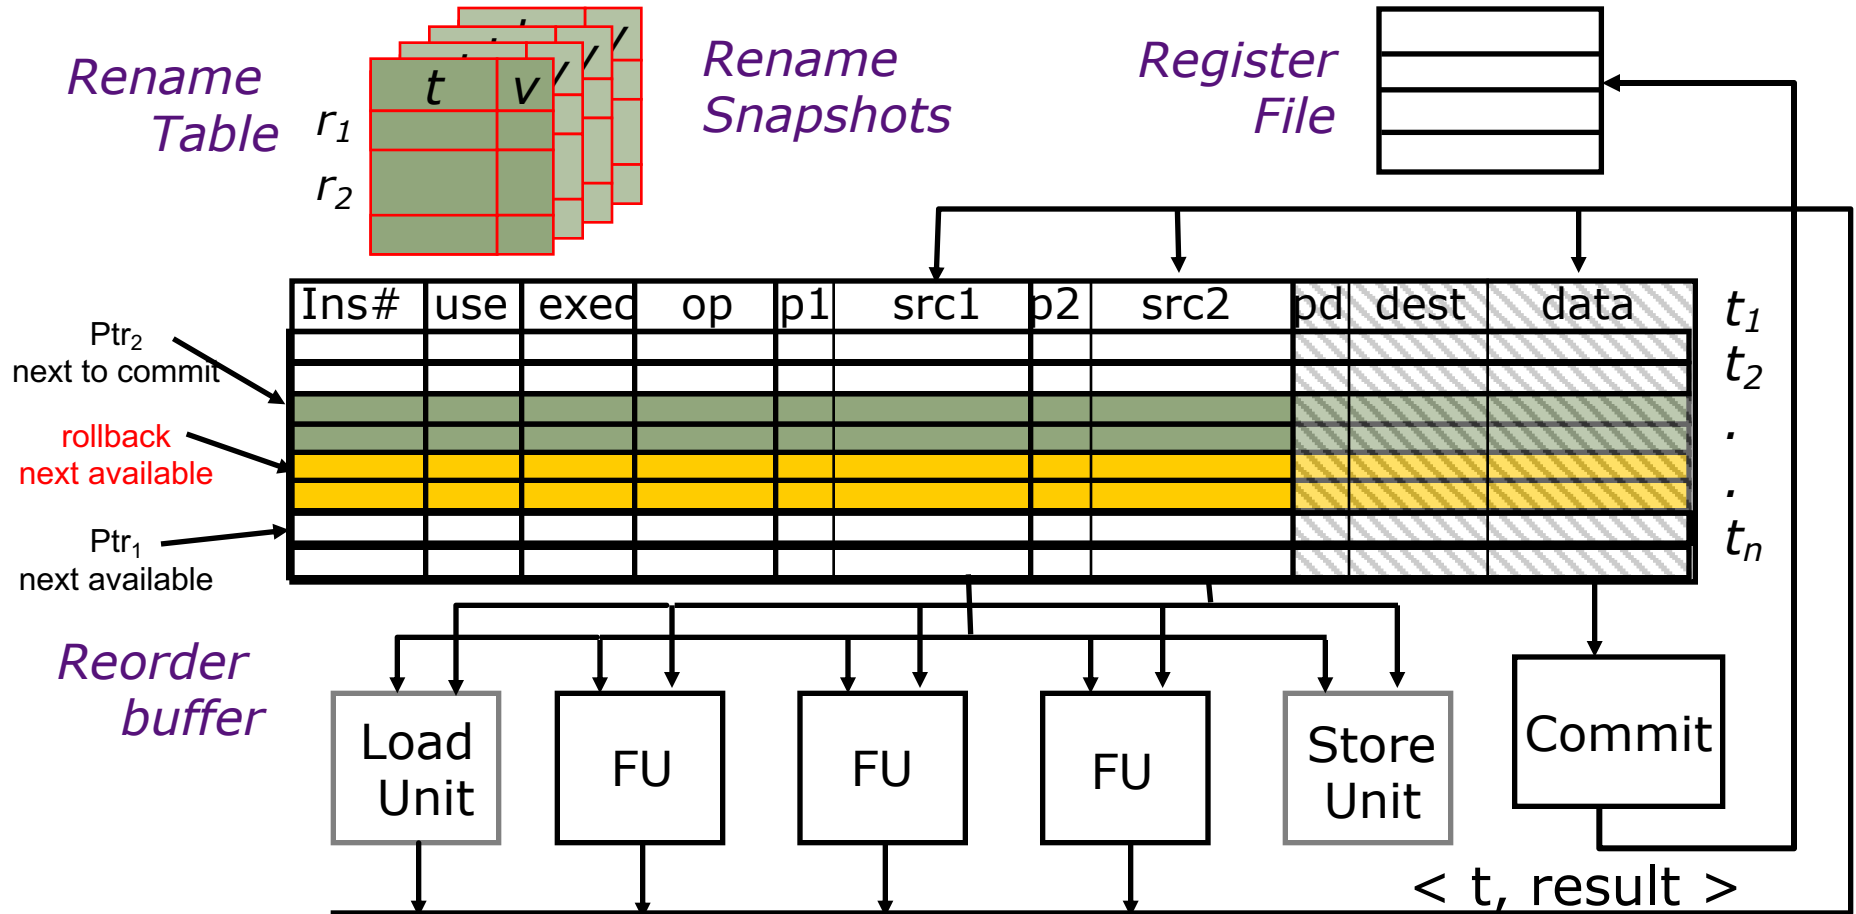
Rename Table

$r_1$

$r_2$

| t | v |
|---|---|
| | |
| | |
| | |

Rename Snapshots

Register File

| Ins# | use | exec | op | p1 | src1 | p2 | src2 | pd | dest | data |
|---|---|---|---|---|---|---|---|---|---|---|
| | | | | | | | | | | |
| | | | | | | | | | | |
| | | | | | | | | | | |
| | | | | | | | | | | |
| | | | | | | | | | | |
| | | | | | | | | | | |
| | | | | | | | | | | |
| | | | | | | | | | | |

$t_1$
$t_2$
.
.
$t_n$

$Ptr_2$
next to commit

rollback
next available

$Ptr_1$
next available

Reorder buffer

Load Unit

FU

FU

FU

Store Unit

Commit

< t, result >